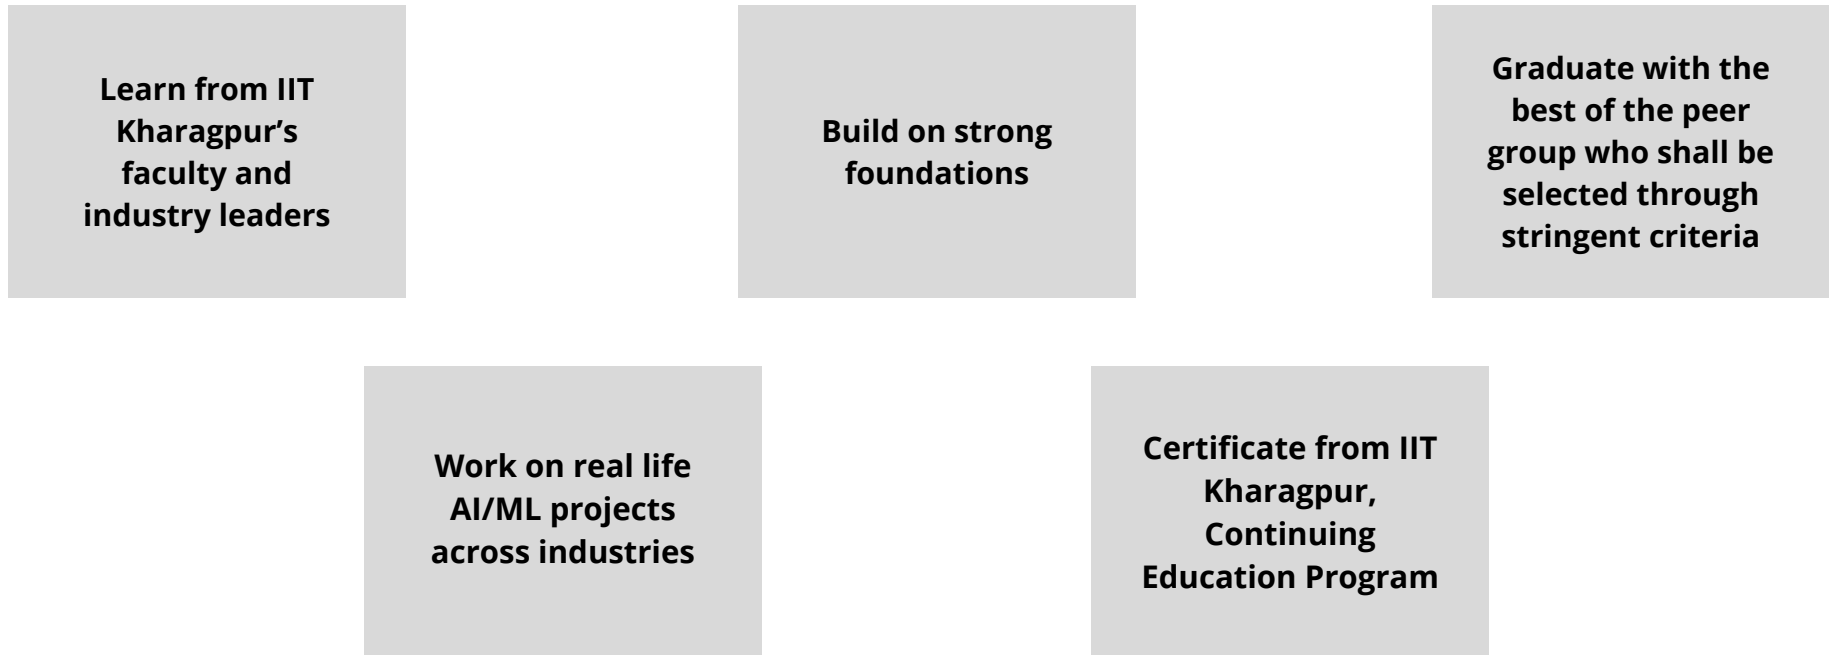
Learn from IIT Kharagpur’s faculty and industry leaders

Build on strong foundations

Graduate with the best of the peer group who shall be selected through stringent criteria

Work on real life AI/ML projects across industries

Certificate from IIT Kharagpur, Continuing Education Program